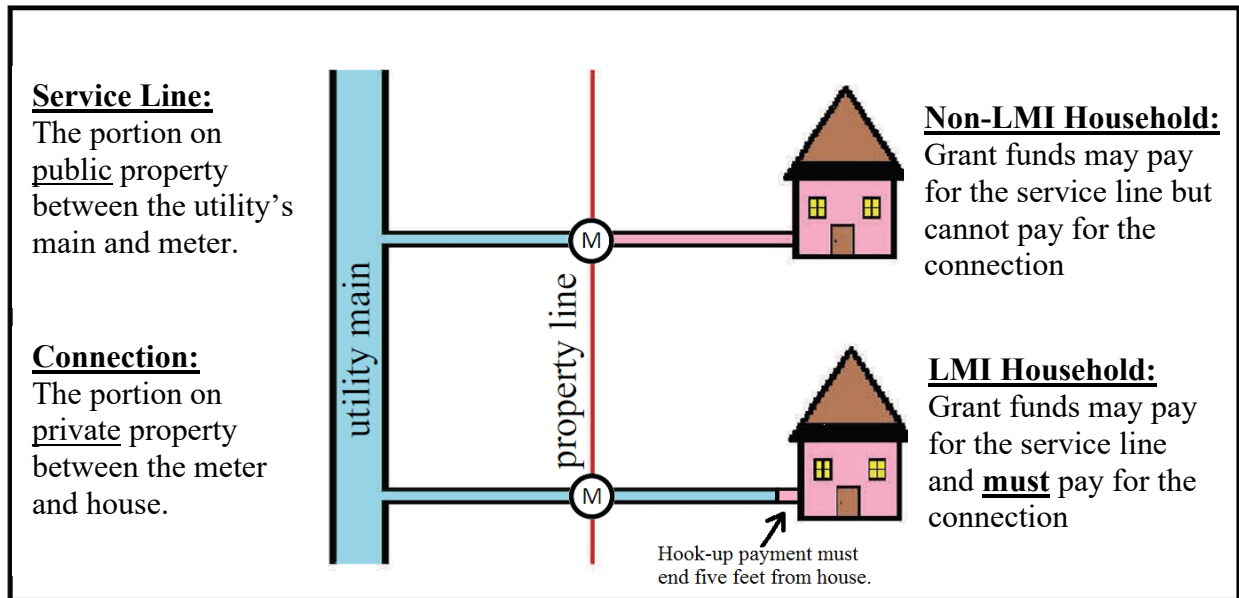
Service Line:
The portion on public property between the utility's main and meter.

Connection:
The portion on private property between the meter and house.

utility main

property line

M

M

Non-LMI Household:
Grant funds may pay for the service line but cannot pay for the connection

LMI Household:
Grant funds may pay for the service line and must pay for the connection

Hook-up payment must end five feet from house.